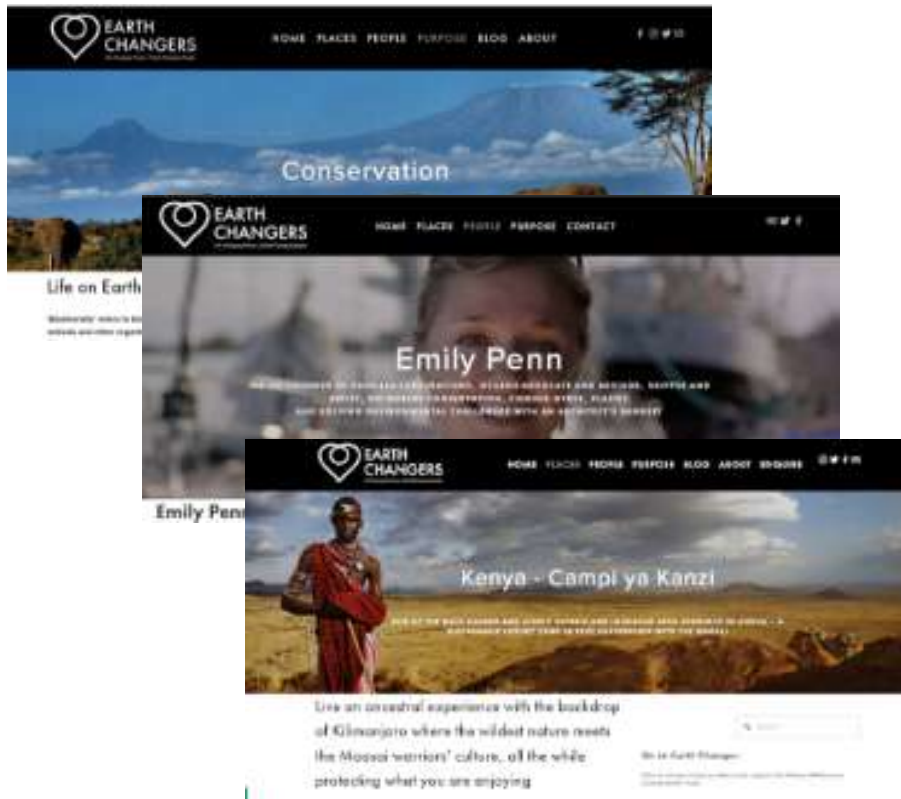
EARTH CHANGERS

HOME PLACES PEOPLE PURPOSE BLOG ABOUT

Conservation

Life on Earth

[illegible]

EARTH CHANGERS

HOME PLACES PEOPLE PURPOSE CONTACT

Emily Penn

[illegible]

Emily Penn

EARTH CHANGERS

HOME PLACES PEOPLE PURPOSE BLOG ABOUT ENQUIRE

Kenya - Campi ya Kanzi

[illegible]

Live an ancestral experience with the backdrop of Kilimanjaro where the wildest nature meets the Maasai warriors' culture, all the while protecting what you are enjoying

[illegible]

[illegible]